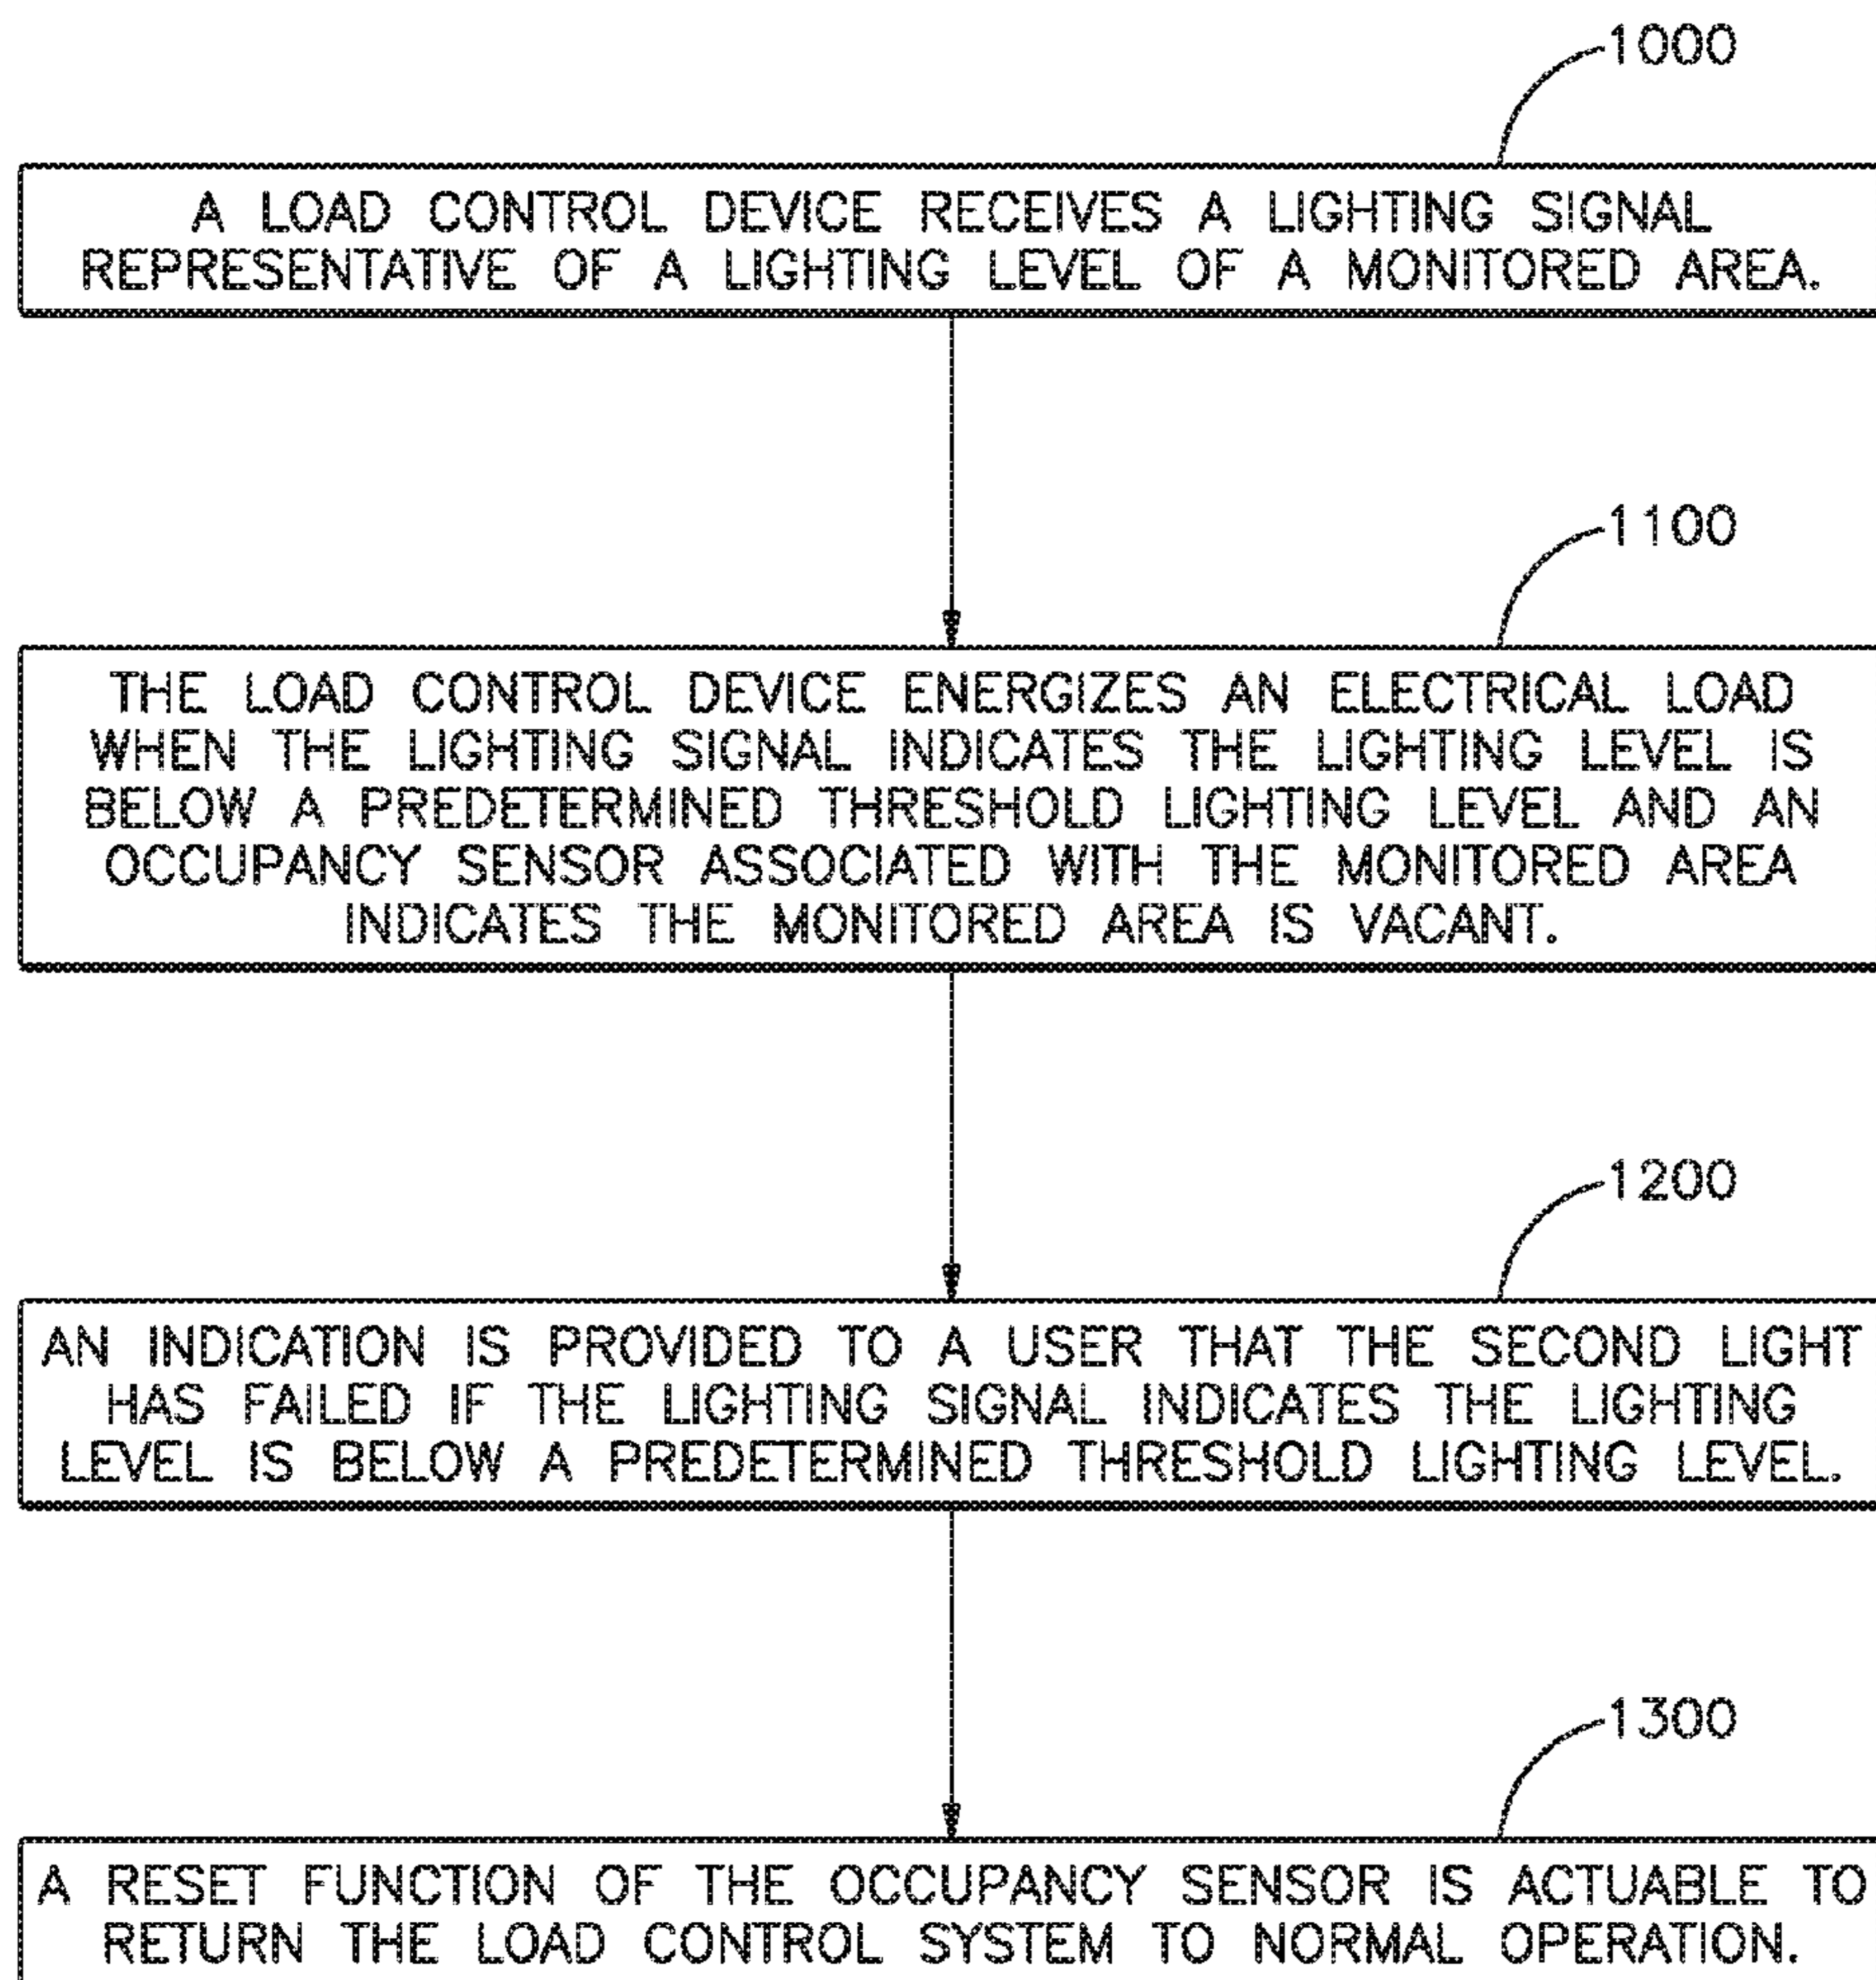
1000

A LOAD CONTROL DEVICE RECEIVES A LIGHTING SIGNAL REPRESENTATIVE OF A LIGHTING LEVEL OF A MONITORED AREA.

1100

THE LOAD CONTROL DEVICE ENERGIZES AN ELECTRICAL LOAD WHEN THE LIGHTING SIGNAL INDICATES THE LIGHTING LEVEL IS BELOW A PREDETERMINED THRESHOLD LIGHTING LEVEL AND AN OCCUPANCY SENSOR ASSOCIATED WITH THE MONITORED AREA INDICATES THE MONITORED AREA IS VACANT.

1200

AN INDICATION IS PROVIDED TO A USER THAT THE SECOND LIGHT HAS FAILED IF THE LIGHTING SIGNAL INDICATES THE LIGHTING LEVEL IS BELOW A PREDETERMINED THRESHOLD LIGHTING LEVEL.

1300

A RESET FUNCTION OF THE OCCUPANCY SENSOR IS ACTUABLE TO RETURN THE LOAD CONTROL SYSTEM TO NORMAL OPERATION.